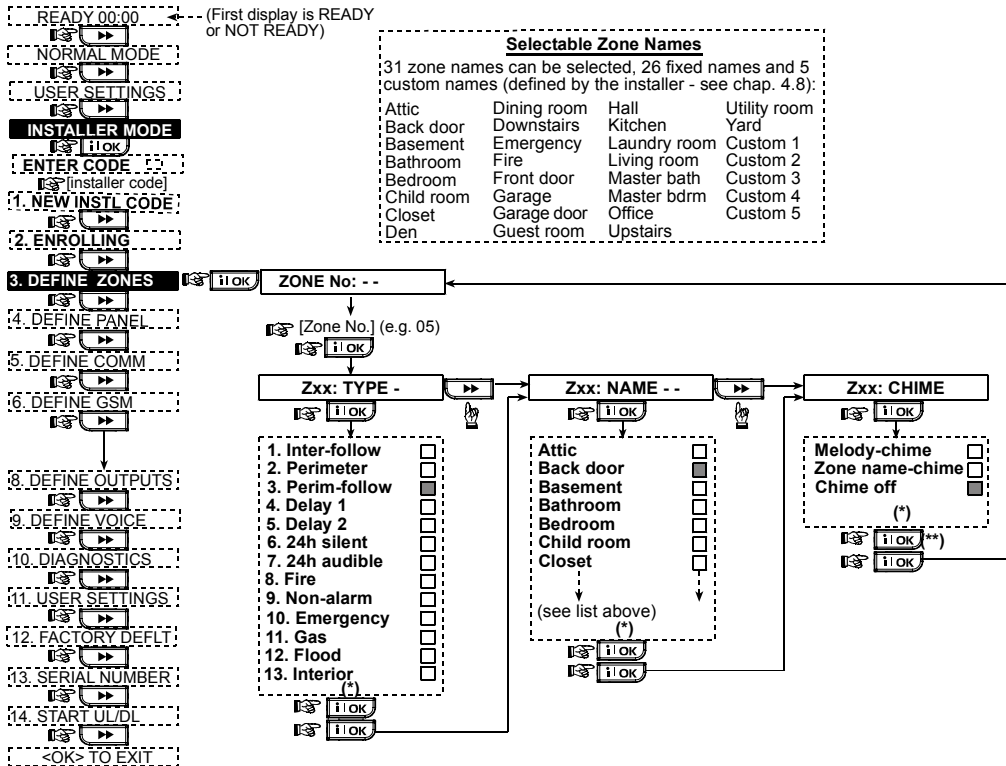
READY 00:00

(First display is READY or NOT READY)

NORMAL MODE

USER SETTINGS

INSTALLER MODE

i OK

ENTER CODE

[installer code]

1. NEW INSTL CODE

2. ENROLLING

3. DEFINE ZONES

4. DEFINE PANEL

5. DEFINE COMM

6. DEFINE GSM

8. DEFINE OUTPUTS

9. DEFINE VOICE

10. DIAGNOSTICS

11. USER SETTINGS

12. FACTORY DEFLT

13. SERIAL NUMBER

14. START UL/DL

<OK> TO EXIT

**Selectable Zone Names**

31 zone names can be selected, 26 fixed names and 5 custom names (defined by the installer - see chap. 4.8):

| | | | |
|---|---|---|---|
| Attic | Dining room | Hall | Utility room |
| Back door | Downstairs | Kitchen | Yard |
| Basement | Emergency | Laundry room | Custom 1 |
| Bathroom | Fire | Living room | Custom 2 |
| Bedroom | Front door | Master bath | Custom 3 |
| Child room | Garage | Master bdrm | Custom 4 |
| Closet | Garage door | Office | Custom 5 |
| Den | Guest room | Upstairs | |

i OK

ZONE No: - -

[Zone No.] (e.g. 05)

i OK

Zxx: TYPE -

i OK

1. Inter-follow
2. Perimeter
3. Perim-follow
4. Delay 1
5. Delay 2
6. 24h silent
7. 24h audible
8. Fire
9. Non-alarm
10. Emergency
11. Gas
12. Flood
13. Interior

(*)

i OK

i OK

Zxx: NAME - -

i OK

Attic
Back door
Basement
Bathroom
Bedroom
Child room
Closet

(see list above)

(*)

i OK

i OK

Zxx: CHIME

i OK

Melody-chime
Zone name-chime
Chime off

(*)

i OK **)

i OK